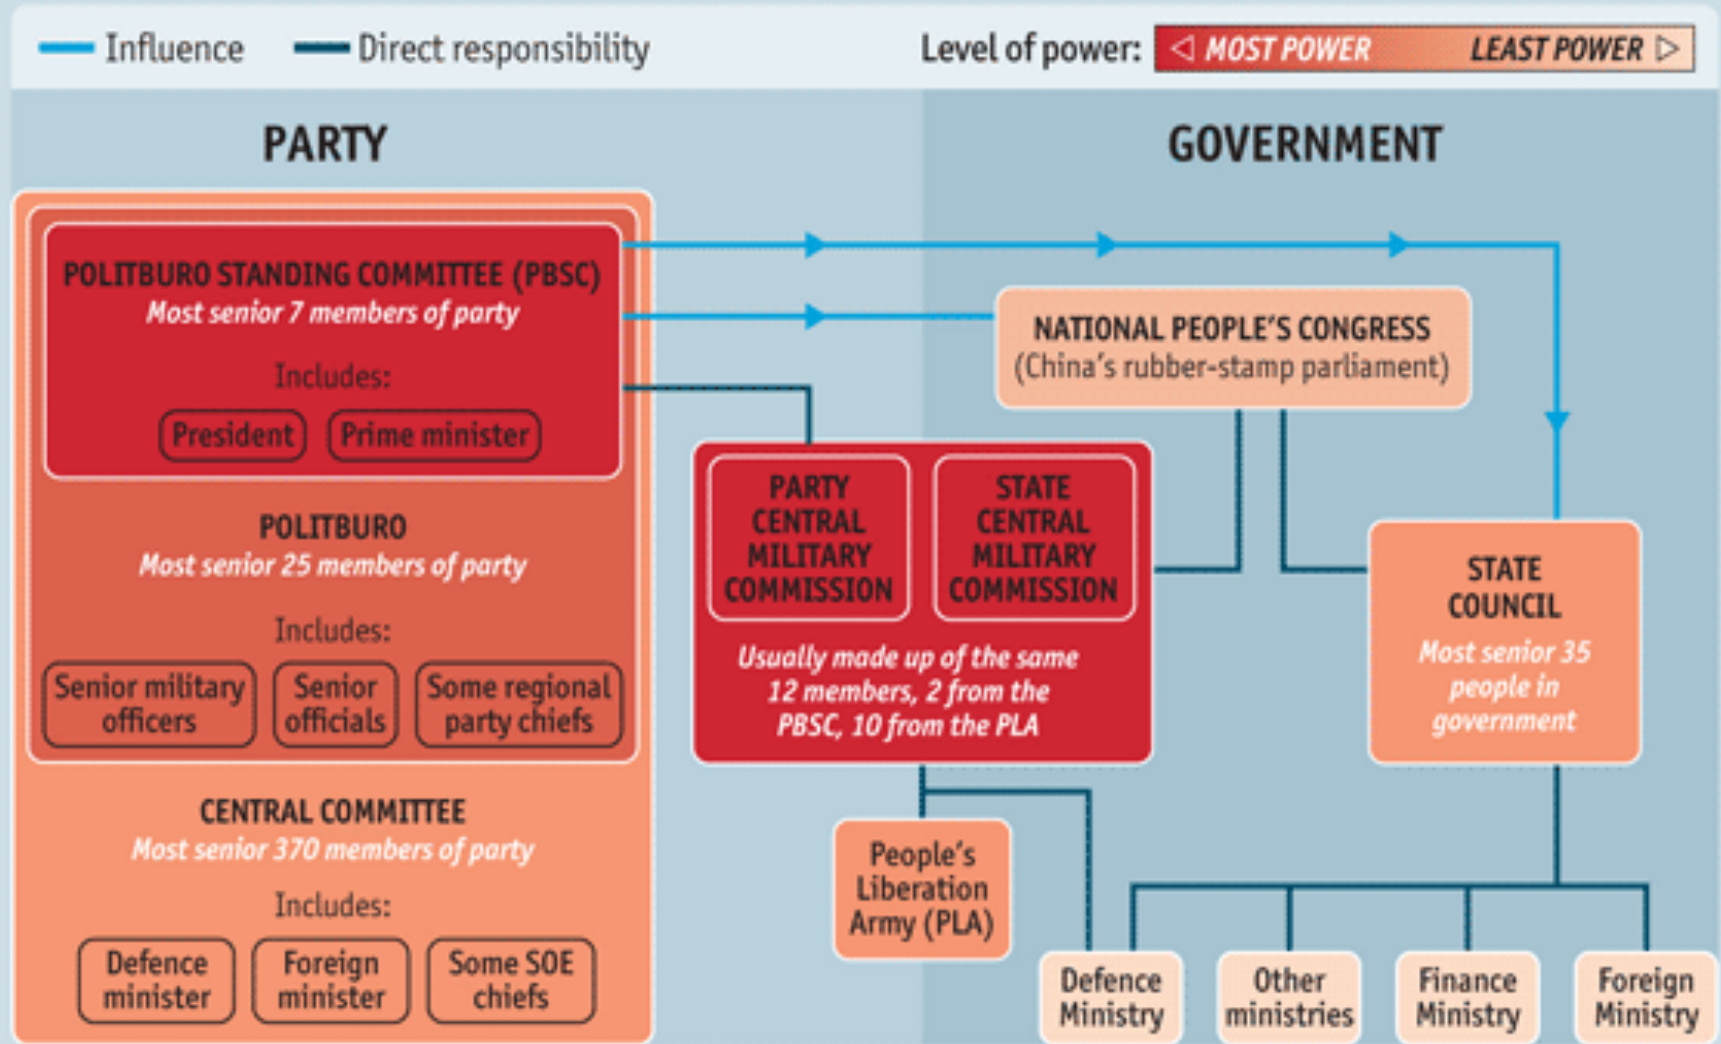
Influence Direct responsibility Level of power: MOST POWER LEAST POWER

PARTY

GOVERNMENT

POLITBURO STANDING COMMITTEE (PBSC)
Most senior 7 members of party

Includes:
President
Prime minister

POLITBURO
Most senior 25 members of party

Includes:
Senior military officers
Senior officials
Some regional party chiefs

CENTRAL COMMITTEE
Most senior 370 members of party

Includes:
Defence minister
Foreign minister
Some SOE chiefs

NATIONAL PEOPLE'S CONGRESS
(China's rubber-stamp parliament)

PARTY CENTRAL MILITARY COMMISSION
STATE CENTRAL MILITARY COMMISSION
Usually made up of the same 12 members, 2 from the PBSC, 10 from the PLA

STATE COUNCIL
Most senior 35 people in government

People's Liberation Army (PLA)

Defence Ministry
Other ministries
Finance Ministry
Foreign Ministry